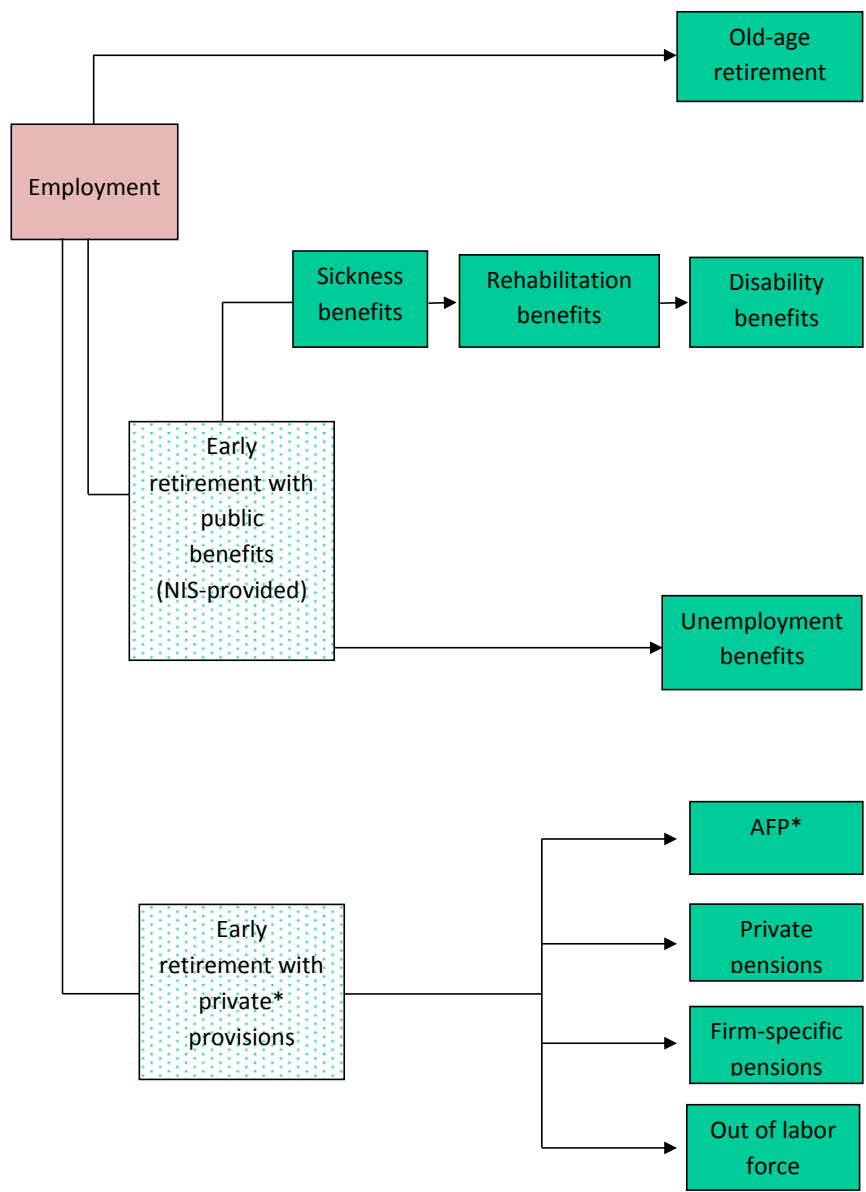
Old-age retirement

Employment

Sickness benefits

Rehabilitation benefits

Disability benefits

Early retirement with public benefits (NIS-provided)

Unemployment benefits

AFP*

Early retirement with private* provisions

Private pensions

Firm-specific pensions

Out of labor force